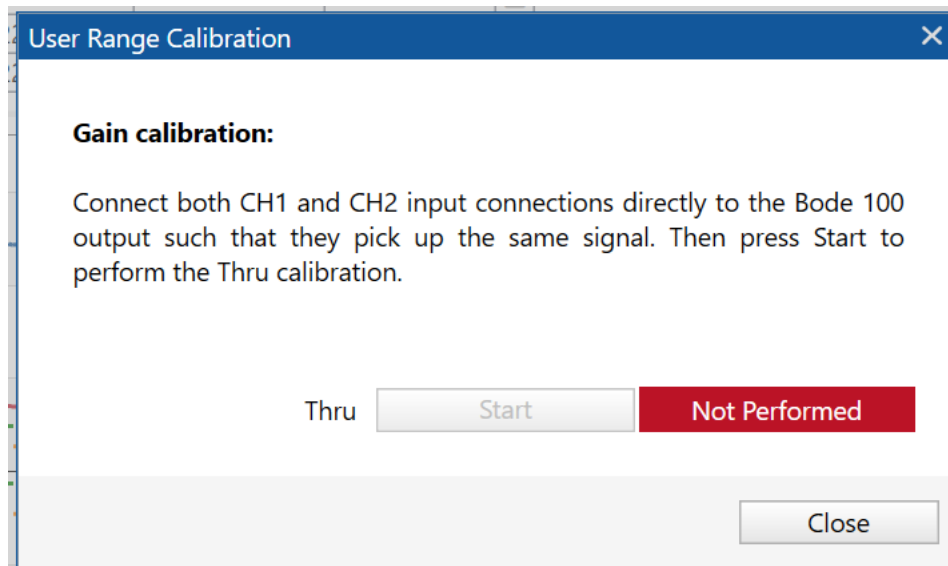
User Range Calibration

Gain calibration:

Connect both CH1 and CH2 input connections directly to the Bode 100 output such that they pick up the same signal. Then press Start to perform the Thru calibration.

Thru Start Not Performed

Close